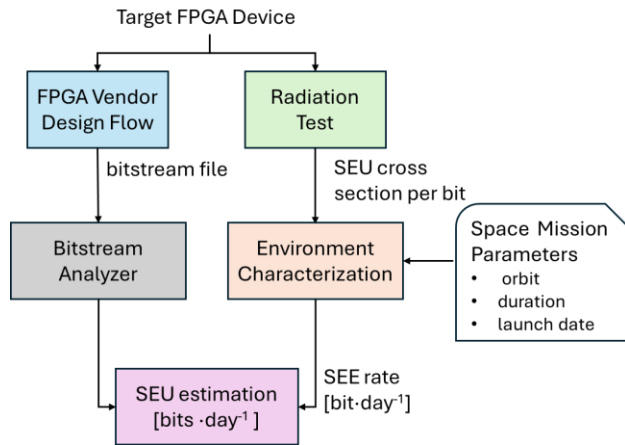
Target FPGA Device

FPGA Vendor Design Flow

Radiation Test

bitstream file

SEU cross section per bit

Space Mission Parameters
• orbit
• duration
• launch date

Bitstream Analyzer

Environment Characterization

SEE rate [bit·day$^{-1}$]

SEU estimation [bits ·day$^{-1}$ ]